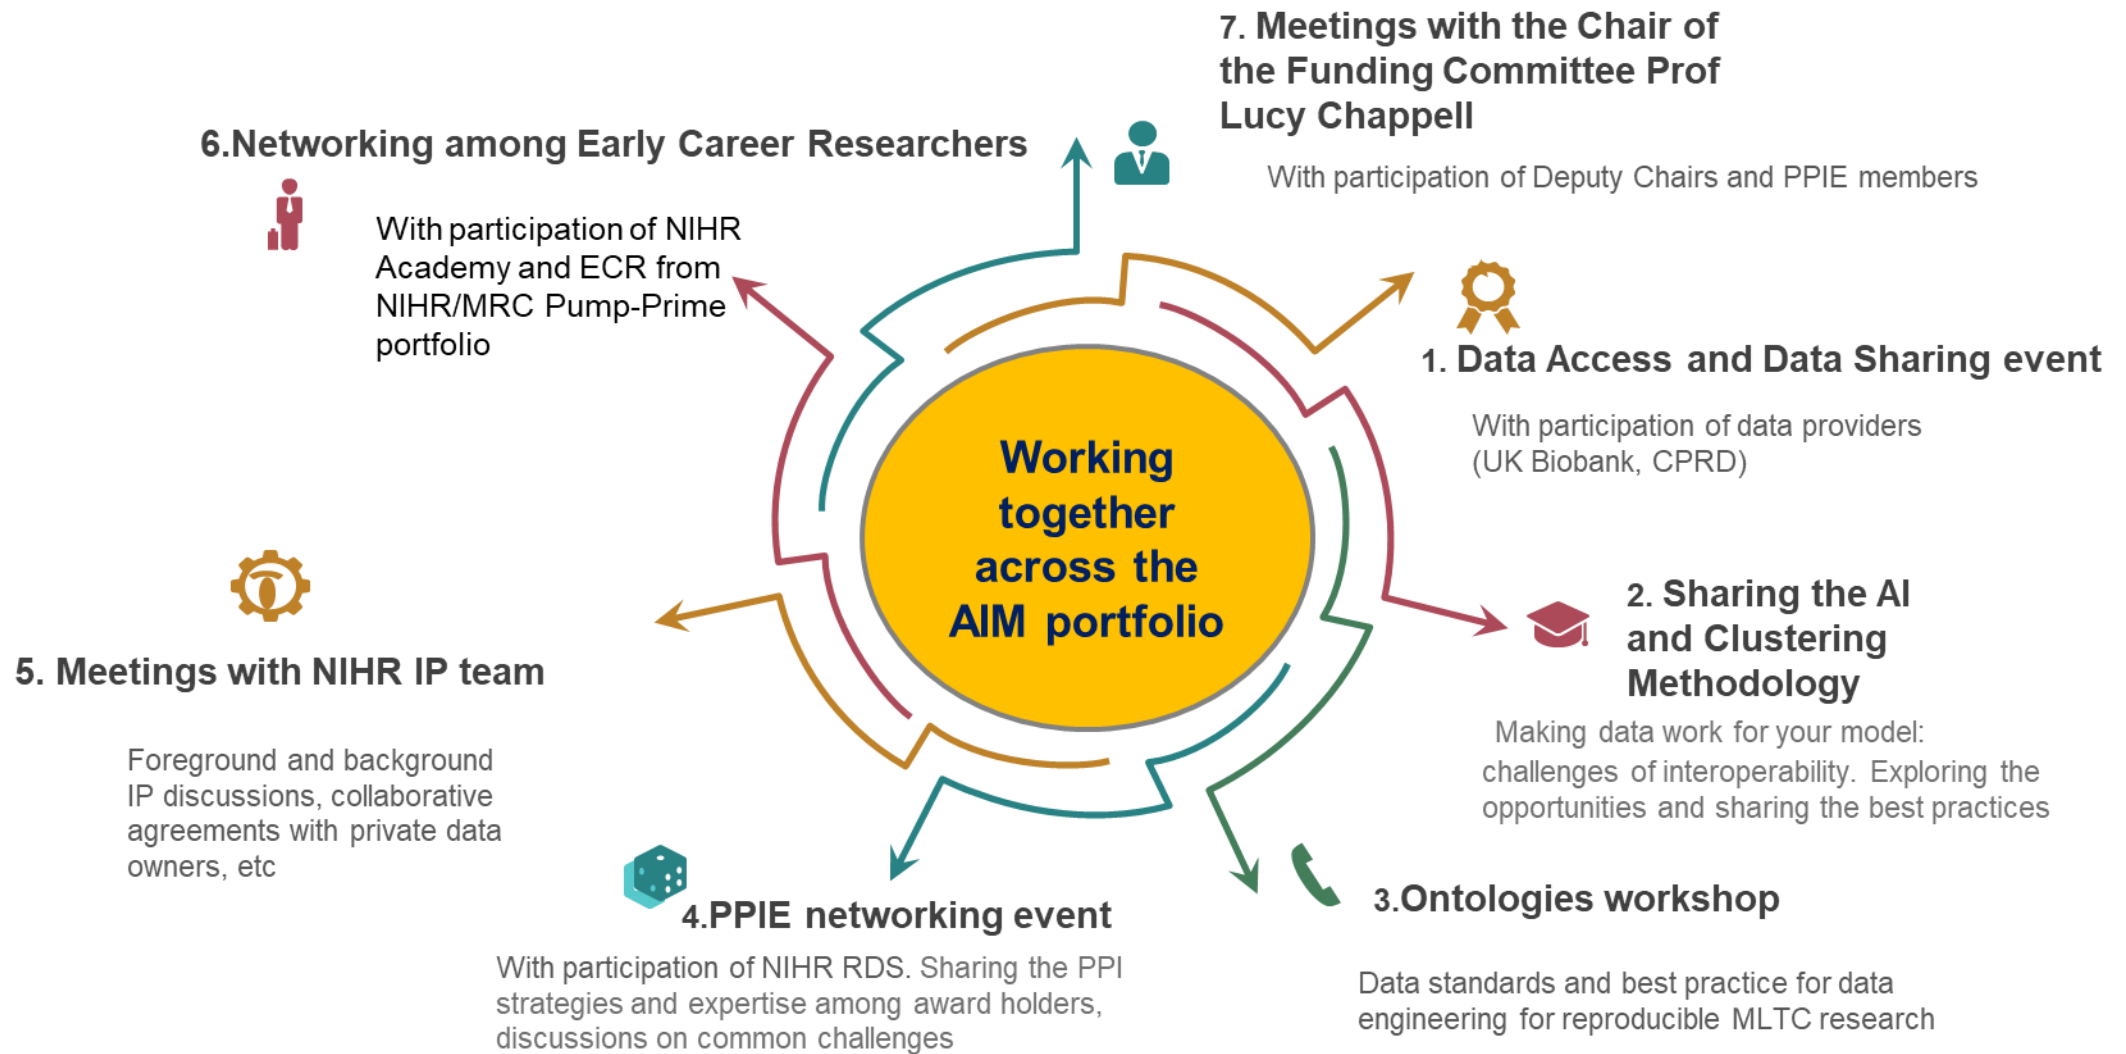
Working together across the AIM portfolio

1. Data Access and Data Sharing event

With participation of data providers (UK Biobank, CPRD)

2. Sharing the AI and Clustering Methodology

Making data work for your model: challenges of interoperability. Exploring the opportunities and sharing the best practices

3.Ontologies workshop

Data standards and best practice for data engineering for reproducible MLTC research

4.PPIE networking event

With participation of NIHR RDS. Sharing the PPI strategies and expertise among award holders, discussions on common challenges

5. Meetings with NIHR IP team

Foreground and background IP discussions, collaborative agreements with private data owners, etc

6.Networking among Early Career Researchers

With participation of NIHR Academy and ECR from NIHR/MRC Pump-Prime portfolio

7. Meetings with the Chair of the Funding Committee Prof Lucy Chappell

With participation of Deputy Chairs and PPIE members